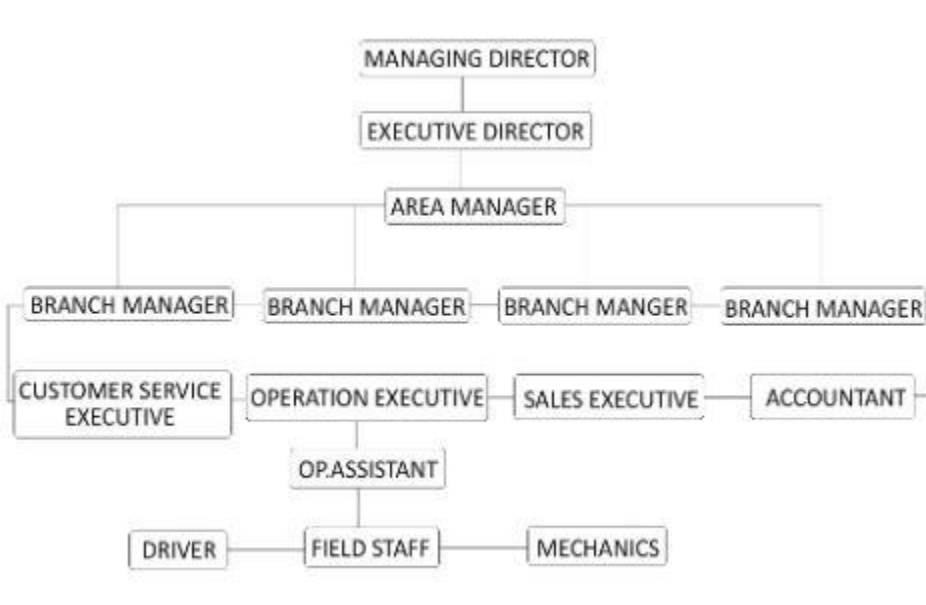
MANAGING DIRECTOR

EXECUTIVE DIRECTOR

AREA MANAGER

BRANCH MANAGER
BRANCH MANAGER
BRANCH MANGER
BRANCH MANAGER

CUSTOMER SERVICE EXECUTIVE
OPERATION EXECUTIVE
SALES EXECUTIVE
ACCOUNTANT

OP.ASSISTANT

DRIVER
FIELD STAFF
MECHANICS